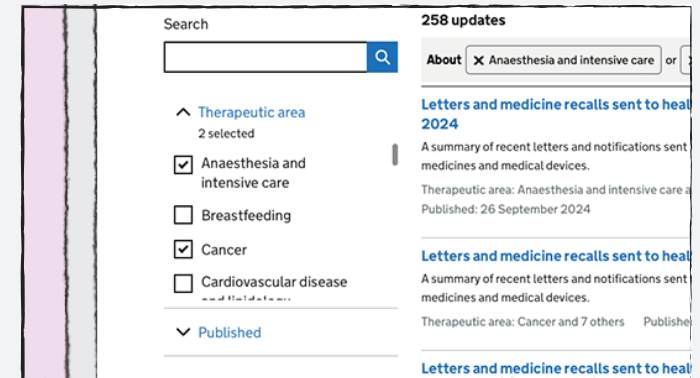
Search

Therapeutic area
2 selected

Anaesthesia and intensive care

Breastfeeding

Cancer

Cardiovascular disease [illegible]

Published

258 updates

About ✕ Anaesthesia and intensive care or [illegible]

Letters and medicine recalls sent to heal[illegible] 2024

A summary of recent letters and notifications sent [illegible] medicines and medical devices.

Therapeutic area: Anaesthesia and intensive care a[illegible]

Published: 26 September 2024

Letters and medicine recalls sent to heal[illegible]

A summary of recent letters and notifications sent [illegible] medicines and medical devices.

Therapeutic area: Cancer and 7 others Publishe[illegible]

Letters and medicine recalls sent to heal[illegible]